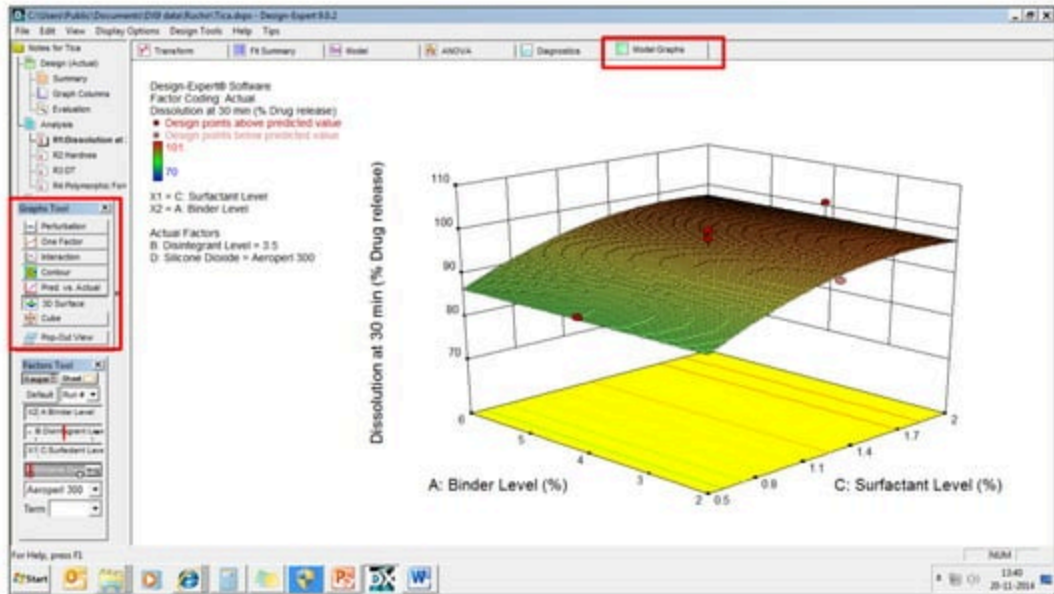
C:\Users\Public\Documents\DX9 data\Ruchi\Tica.dxpx - Design-Expert 9.0.2

File Edit View Display Options Design Tools Help Tips

Notes for Tica
Design (Actual)
Summary
Graph Columns
Evaluation
Analysis
R1:Dissolution at ...
R2 Hardness
R3 DT
R4 Polymorphic Form

Transform | Fit Summary | Model | ANOVA | Diagnostics | Model Graphs

Design-Expert® Software
Factor Coding: Actual
Dissolution at 30 min (% Drug release)
Design points above predicted value
Design points below predicted value
101
70

X1 = C: Surfactant Level
X2 = A: Binder Level

Actual Factors
B: Disintegrant Level = 3.5
D: Silicone Dioxide = Aeroperl 300

Graphs Tool
Perturbation
One Factor
Interaction
Contour
Pred. vs. Actual
3D Surface
Cube
Pop-Out View

Factors Tool
Gauges Sheet
Default Run #
X2 A:Binder Level
B:Disintegrant Lev
X1 C:Surfactant Leve
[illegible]
Aeroperl 300
Term

Dissolution at 30 min (% Drug release)
110
100
90
80
70

A: Binder Level (%)
6
5
4
3
2

C: Surfactant Level (%)
0.5
0.8
1.1
1.4
1.7
2

For Help, press F1
NUM
Start
13:40
20-11-2014